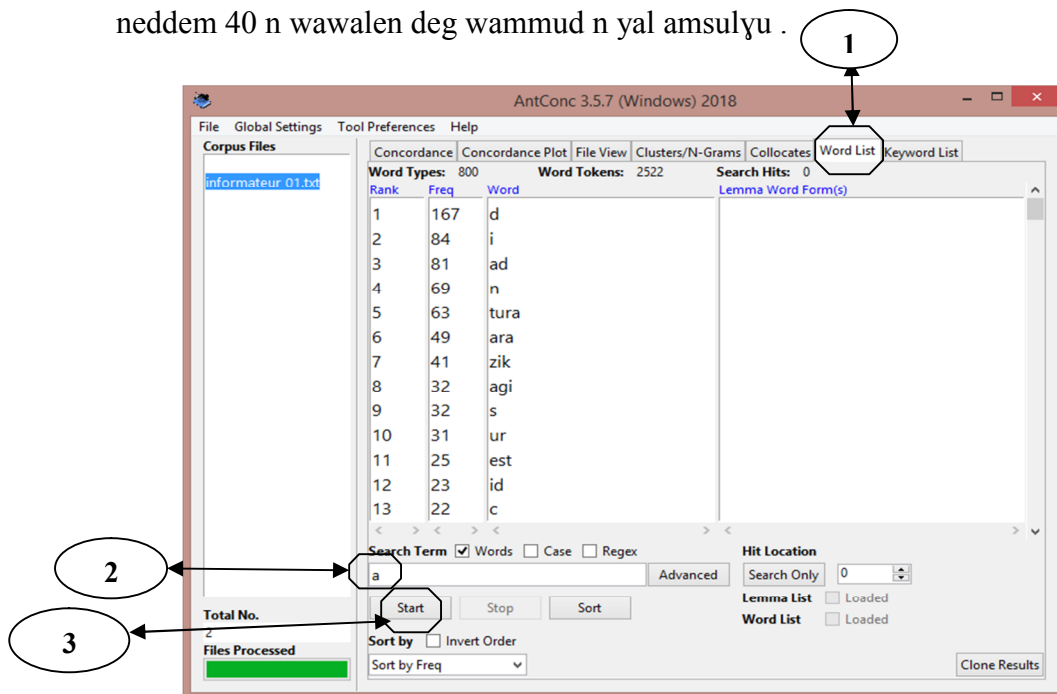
neddem 40 n wawalen deg wammud n yal amsulɣu .

1

AntConc 3.5.7 (Windows) 2018

File Global Settings Tool Preferences Help

Corpus Files

informateur 01.txt

Concordance | Concordance Plot | File View | Clusters/N-Grams | Collocates | Word List | Keyword List

Word Types: 800 Word Tokens: 2522 Search Hits: 0

| Rank | Freq | Word |
|---|---|---|
| 1 | 167 | d |
| 2 | 84 | i |
| 3 | 81 | ad |
| 4 | 69 | n |
| 5 | 63 | tura |
| 6 | 49 | ara |
| 7 | 41 | zik |
| 8 | 32 | agi |
| 9 | 32 | s |
| 10 | 31 | ur |
| 11 | 25 | est |
| 12 | 23 | id |
| 13 | 22 | c |

Lemma Word Form(s)

Search Term ☑ Words ☐ Case ☐ Regex

a

Advanced

Hit Location

Search Only 0

2

Start Stop Sort

Lemma List ☐ Loaded

Word List ☐ Loaded

Total No.

2

3

Files Processed

Sort by ☐ Invert Order

Sort by Freq

Clone Results